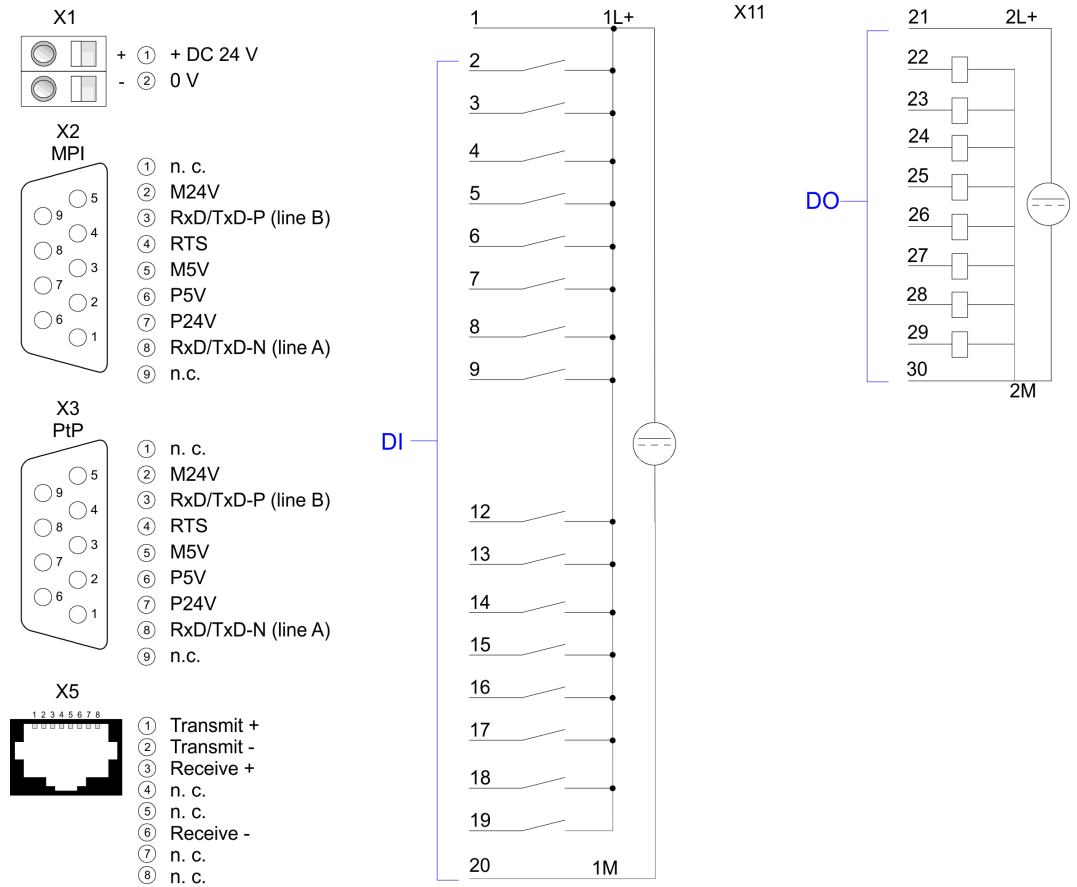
X1

+ ① + DC 24 V
- ② 0 V

X2
MPI

5
9
4
8
3
7
2
6
1

① n. c.
② M24V
③ RxD/TxD-P (line B)
④ RTS
⑤ M5V
⑥ P5V
⑦ P24V
⑧ RxD/TxD-N (line A)
⑨ n.c.

X3
PtP

5
9
4
8
3
7
2
6
1

① n. c.
② M24V
③ RxD/TxD-P (line B)
④ RTS
⑤ M5V
⑥ P5V
⑦ P24V
⑧ RxD/TxD-N (line A)
⑨ n.c.

X5

1 2 3 4 5 6 7 8

① Transmit +
② Transmit -
③ Receive +
④ n. c.
⑤ n. c.
⑥ Receive -
⑦ n. c.
⑧ n. c.

DI

1 1L+
2
3
4
5
6
7
8
9
12
13
14
15
16
17
18
19
20 1M

X11

DO

21 2L+
22
23
24
25
26
27
28
29
30
2M